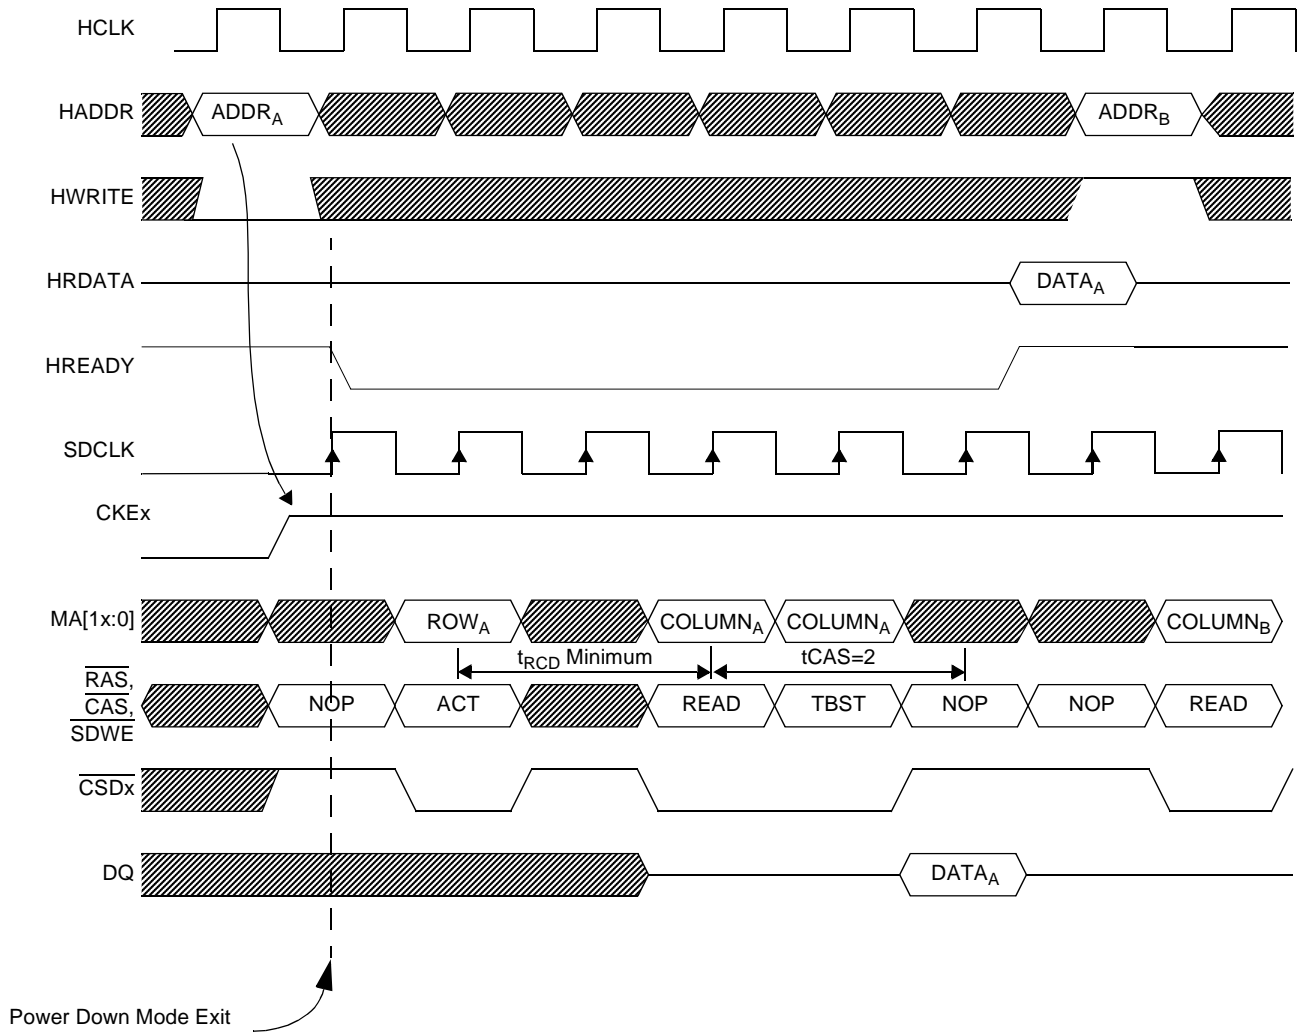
HCLK

HADDR $ADDR_A$ $ADDR_B$

HWRITE

HRDATA $DATA_A$

HREADY

SDCLK

CKEx

MA[1x:0] $ROW_A$ $COLUMN_A$ $COLUMN_A$ $COLUMN_B$

$t_{RCD}$ Minimum tCAS=2

$\overline{RAS}$, $\overline{CAS}$, $\overline{SDWE}$ NOP ACT READ TBST NOP NOP READ

$\overline{CSDx}$

DQ $DATA_A$

Power Down Mode Exit